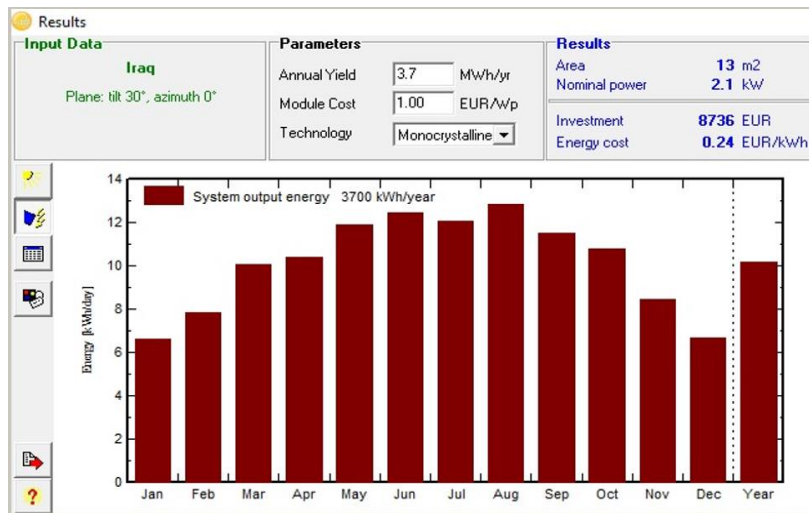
Results

Input Data
Iraq
Plane: tilt 30°, azimuth 0°

Parameters
Annual Yield 3.7 MWh/yr
Module Cost 1.00 EUR/Wp
Technology Monocrystalline

Results
Area 13 m2
Nominal power 2.1 kW
Investment 8736 EUR
Energy cost 0.24 EUR/kWh

System output energy 3700 kWh/year

Energy [kWh/day]
14
12
10
8
6
4
2
0
Jan Feb Mar Apr May Jun Jul Aug Sep Oct Nov Dec Year

?